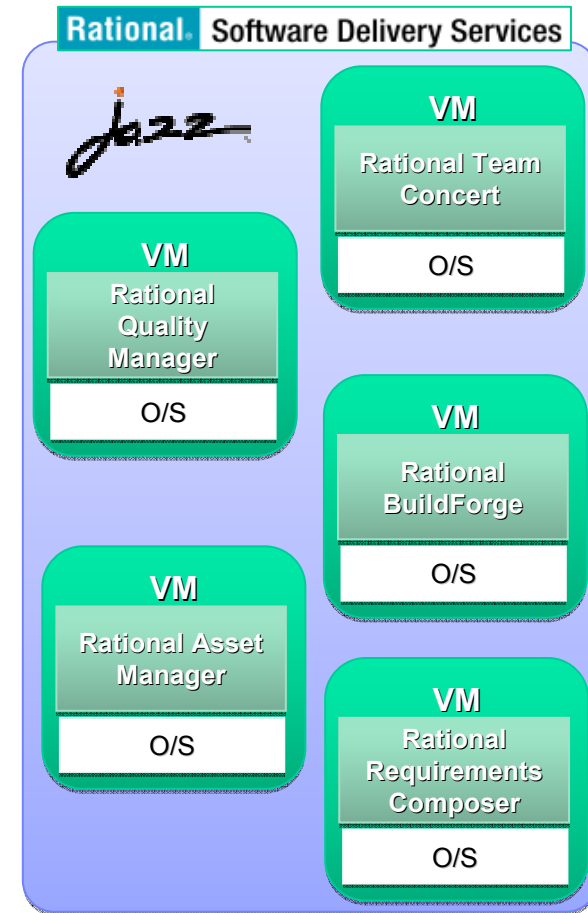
Rational. Software Delivery Services

Jazz

VM
Rational Team Concert
O/S

VM
Rational Quality Manager
O/S

VM
Rational BuildForge
O/S

VM
Rational Asset Manager
O/S

VM
Rational Requirements Composer
O/S